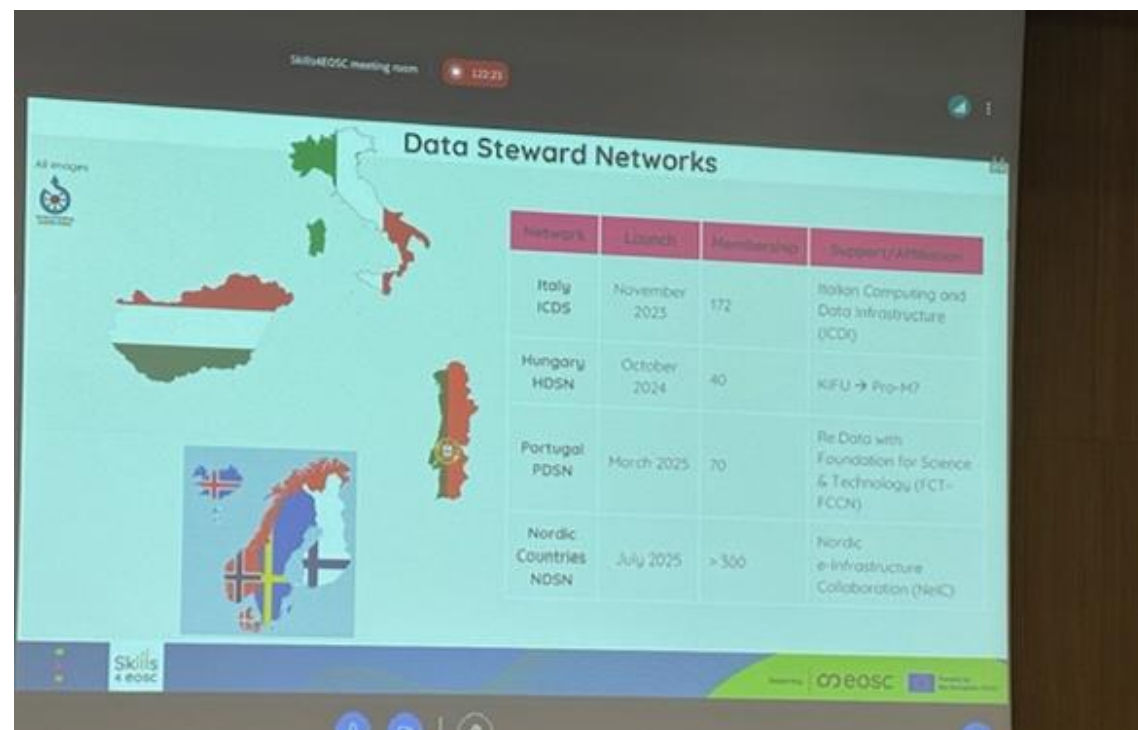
Skills4EOSC meeting room 1:22:23

Data Steward Networks

All images

| Network | Launch | Membership | Support/Affiliation |
|---|---|---|---|
| Italy ICDS | November 2023 | 172 | Italian Computing and Data Infrastructure (ICDI) |
| Hungary HDSN | October 2024 | 40 | KIFU → Pro-M? |
| Portugal PDSN | March 2025 | 70 | Re Data with Foundation for Science & Technology (FCT-FCCN) |
| Nordic Countries NDSN | July 2025 | > 300 | Nordic e-Infrastructure Collaboration (NeIC) |

Skills 4 eosc

eosc